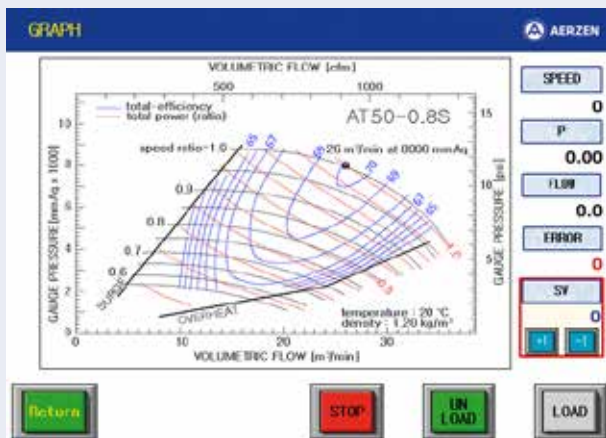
GRAPH

AERZEN

VOLUMETRIC FLOW [cfm]

500

1000

total-efficiency
total power (ratio)

AT50-0.8S

speed ratio=1.0

65

67

26 m³/min at 0000 mmAq

70

70

67

65

0.9

0.8

0.7

0.6

SURGE

OVERHEAT

temperature : 20 °C
density : 1.20 kg/m³

10

8

6

4

2

0

15

10

5

0

GAUGE PRESSURE [mmAq x 1000]

GAUGE PRESSURE [psi]

0

10

20

30

VOLUMETRIC FLOW [m³/min]

SPEED

0

P

0.00

FLOW

0.0

ERROR

0

SV

0

+1

-1

Return

STOP

UN LOAD

LOAD